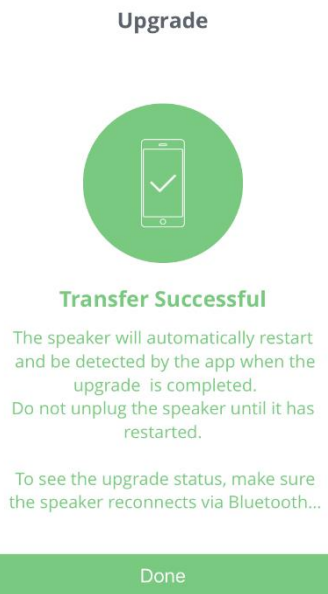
Upgrade

Transfer Successful

The speaker will automatically restart and be detected by the app when the upgrade is completed.
Do not unplug the speaker until it has restarted.

To see the upgrade status, make sure the speaker reconnects via Bluetooth...

Done